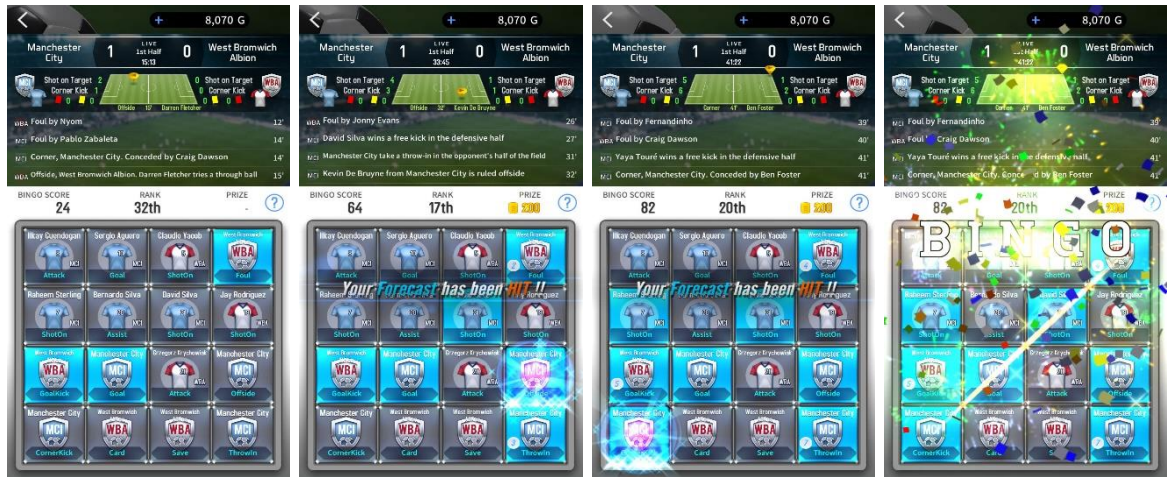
8,070 G

Manchester City 1 LIVE 1st Half 15:13 0 West Bromwich Albion

Shot on Target 2 0 Shot on Target
Corner Kick 1 0 Corner Kick
Offside 15' Darren Fletcher

Foul by Nyom 12'
Foul by Pablo Zabaleta 14'
Corner, Manchester City. Conceded by Craig Dawson 14'
Offside, West Bromwich Albion. Darren Fletcher tries a through ball 15'

BINGO SCORE 24 RANK 32th PRIZE -

| Ilkay Guendogan Attack | Sergio Aguero Goal | Claudio Yacob ShotOn | West Bromwich Foul |
|---|---|---|---|
| Raheem Sterling ShotOn | Bernardo Silva Assist | David Silva ShotOn | Jay Rodriguez ShotOn |
| West Bromwich GoalKick | Manchester City Goal | Grzegorz Krychowiak Attack | Manchester City Offside |
| Manchester City CornerKick | West Bromwich Card | West Bromwich Save | Manchester City ThrowIn |

8,070 G

Manchester City 1 LIVE 1st Half 33:45 0 West Bromwich Albion

Shot on Target 4 1 Shot on Target
Corner Kick 1 0 Corner Kick
Offside 32' Kevin De Bruyne

Foul by Jonny Evans 26'
David Silva wins a free kick in the defensive half 27'
Manchester City take a throw-in in the opponent's half of the field 31'
Kevin De Bruyne from Manchester City is ruled offside 32'

BINGO SCORE 64 RANK 17th PRIZE 200

Your Forecast has been HIT !!

8,070 G

Manchester City 1 LIVE 1st Half 41:22 0 West Bromwich Albion

Shot on Target 5 1 Shot on Target
Corner Kick 6 2 Corner Kick
Corner 41' Ben Foster

Foul by Fernandinho 39'
Foul by Craig Dawson 40'
Yaya Touré wins a free kick in the defensive half 41'
Corner, Manchester City. Conceded by Ben Foster 41'

BINGO SCORE 82 RANK 20th PRIZE 200

Your Forecast has been HIT !!

8,070 G

BINGO

BINGO SCORE 82 RANK 20th PRIZE